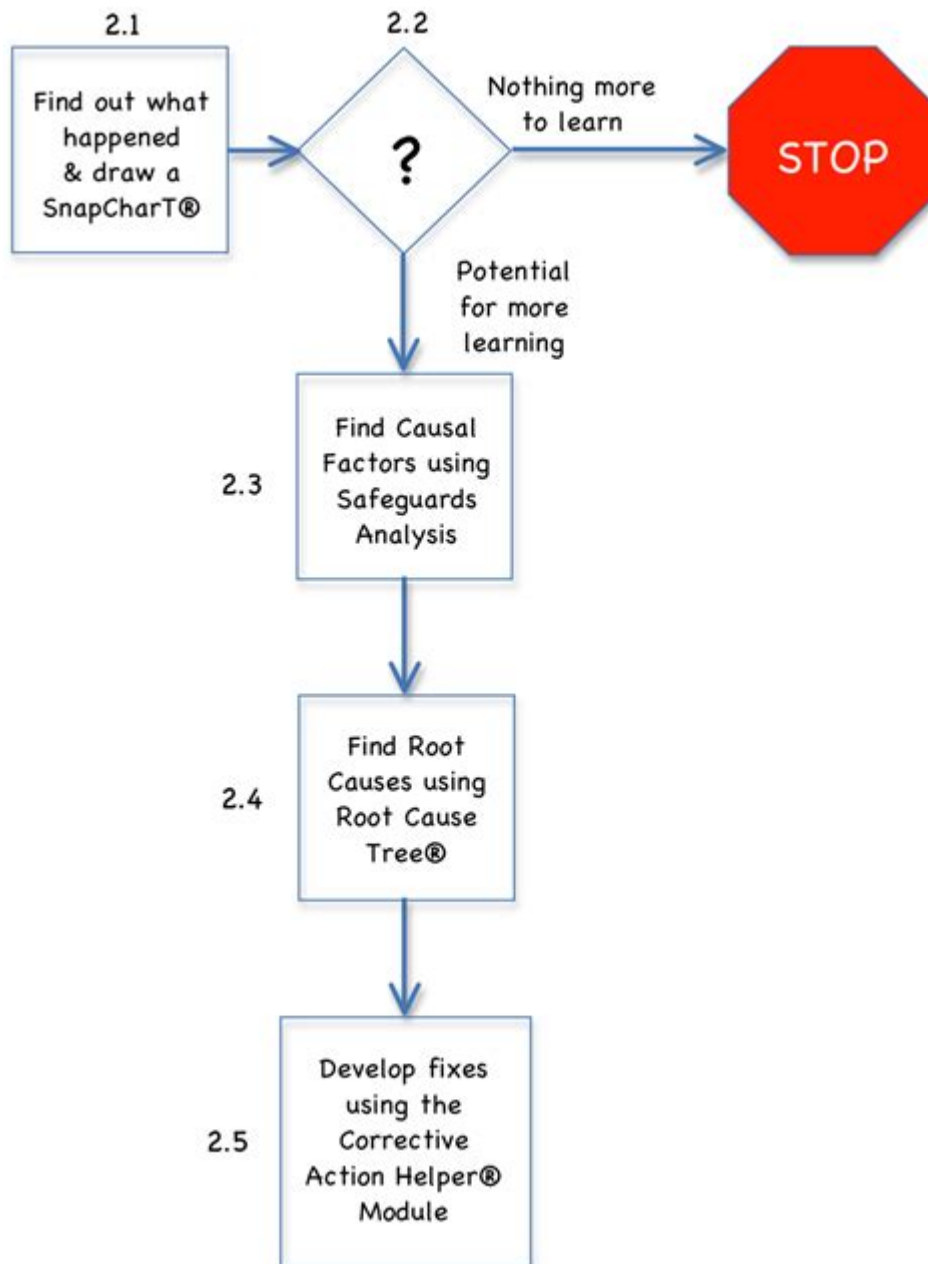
2.1

Find out what happened & draw a SnapCharT®

2.2

?

Nothing more to learn

STOP

Potential for more learning

2.3

Find Causal Factors using Safeguards Analysis

2.4

Find Root Causes using Root Cause Tree®

2.5

Develop fixes using the Corrective Action Helper® Module